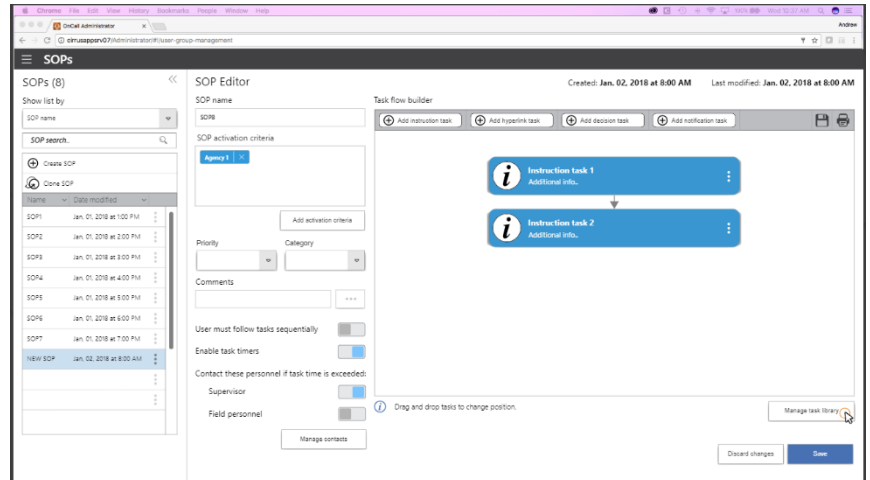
Chrome File Edit View History Bookmarks People Window Help
Wed 12:31 AM
OnCall Administrator
Andrew
cirrusappsrv07/Administrator/#/user-group-management
SOPs
SOPs (8)
Show list by
SOP name
SOP search...
Create SOP
Clone SOP
Name Date modified

| | |
|---|---|
| SOP1 | Jan. 01, 2018 at 1:00 PM |
| SOP2 | Jan. 01, 2018 at 2:00 PM |
| SOP3 | Jan. 01, 2018 at 3:00 PM |
| SOP4 | Jan. 01, 2018 at 4:00 PM |
| SOP5 | Jan. 01, 2018 at 5:00 PM |
| SOP6 | Jan. 01, 2018 at 6:00 PM |
| SOP7 | Jan. 01, 2018 at 7:00 PM |
| NEW SOP | Jan. 02, 2018 at 8:00 AM |

SOP Editor
Created: Jan. 02, 2018 at 8:00 AM Last modified: Jan. 02, 2018 at 8:00 AM
SOP name
SOP8
SOP activation criteria
Agency 1
Add activation criteria
Priority
Category
Comments
User must follow tasks sequentially
Enable task timers
Contact these personnel if task time is exceeded:
Supervisor
Field personnel
Manage contacts
Task flow builder
Add instruction task
Add hyperlink task
Add decision task
Add notification task
Instruction task 1
Additional info...
Instruction task 2
Additional info...
Drag and drop tasks to change position.
Manage task library
Discard changes
Save